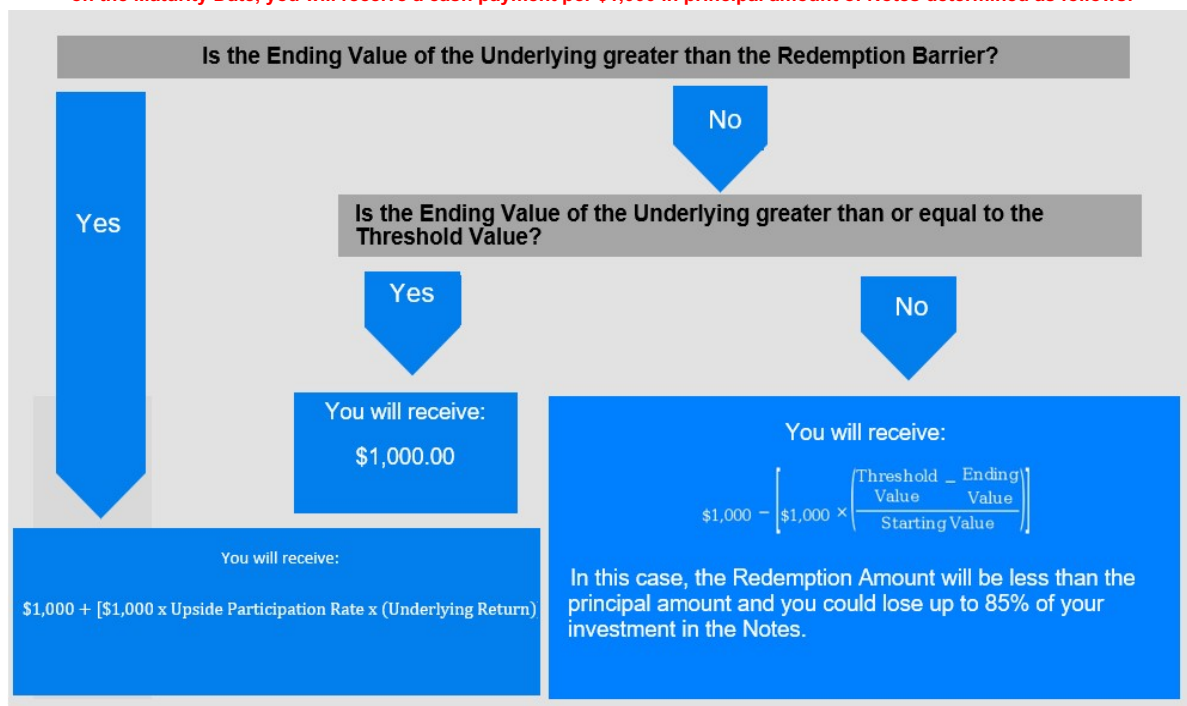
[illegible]

Is the Ending Value of the Underlying greater than the Redemption Barrier?

No

Yes

Is the Ending Value of the Underlying greater than or equal to the Threshold Value?

Yes

No

You will receive:

$1,000.00

You will receive:

$\$1,000 - \left[\$1,000 \times \left(\frac{\text{Threshold Value} - \text{Ending Value}}{\text{Starting Value}}\right)\right]$

You will receive:

$1,000 + [$1,000 x Upside Participation Rate x (Underlying Return)

In this case, the Redemption Amount will be less than the principal amount and you could lose up to 85% of your investment in the Notes.